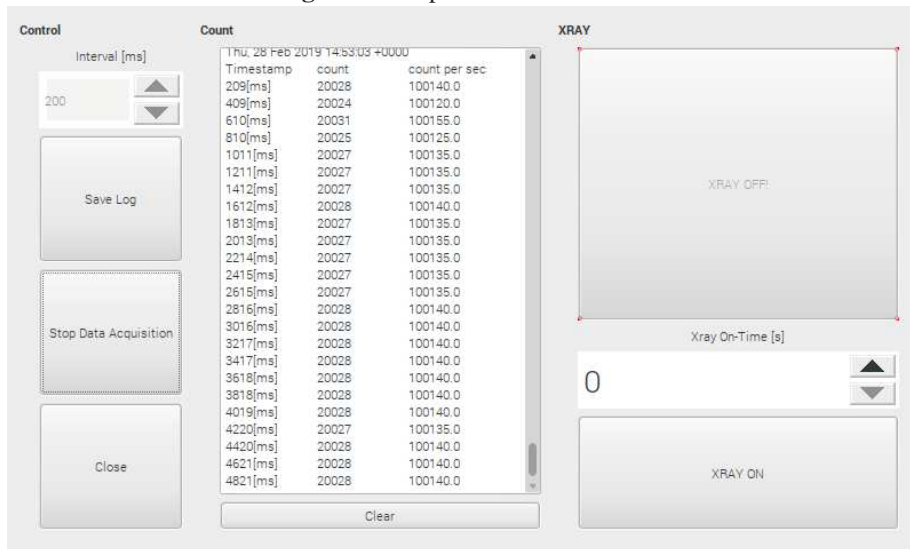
Control

Interval [ms]

200

Save Log

Stop Data Acquisition

Close

Count

Thu, 28 Feb 2019 14:53:03 +0000

| Timestamp | count | count per sec |
|---|---|---|
| 209[ms] | 20028 | 100140.0 |
| 409[ms] | 20024 | 100120.0 |
| 610[ms] | 20031 | 100155.0 |
| 810[ms] | 20025 | 100125.0 |
| 1011[ms] | 20027 | 100135.0 |
| 1211[ms] | 20027 | 100135.0 |
| 1412[ms] | 20027 | 100135.0 |
| 1612[ms] | 20028 | 100140.0 |
| 1813[ms] | 20027 | 100135.0 |
| 2013[ms] | 20027 | 100135.0 |
| 2214[ms] | 20027 | 100135.0 |
| 2415[ms] | 20027 | 100135.0 |
| 2615[ms] | 20027 | 100135.0 |
| 2816[ms] | 20028 | 100140.0 |
| 3016[ms] | 20028 | 100140.0 |
| 3217[ms] | 20028 | 100140.0 |
| 3417[ms] | 20028 | 100140.0 |
| 3618[ms] | 20028 | 100140.0 |
| 3818[ms] | 20028 | 100140.0 |
| 4019[ms] | 20028 | 100140.0 |
| 4220[ms] | 20027 | 100135.0 |
| 4420[ms] | 20028 | 100140.0 |
| 4621[ms] | 20028 | 100140.0 |
| 4821[ms] | 20028 | 100140.0 |

Clear

XRAY

XRAY OFF!

Xray On-Time [s]

0

XRAY ON